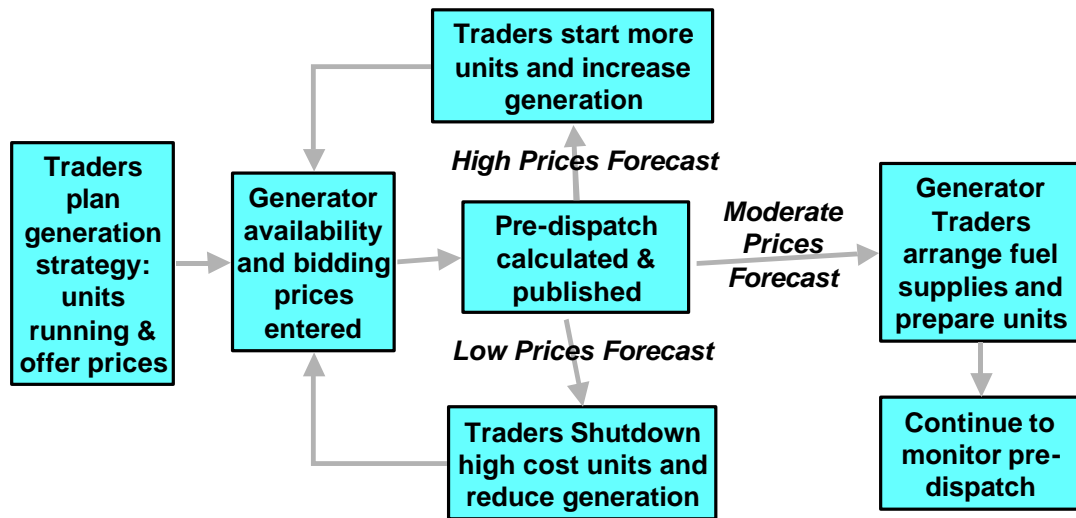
Traders plan generation strategy: units running & offer prices

Generator availability and bidding prices entered

Traders start more units and increase generation

High Prices Forecast

Pre-dispatch calculated & published

Moderate Prices Forecast

Generator Traders arrange fuel supplies and prepare units

Low Prices Forecast

Traders Shutdown high cost units and reduce generation

Continue to monitor pre-dispatch